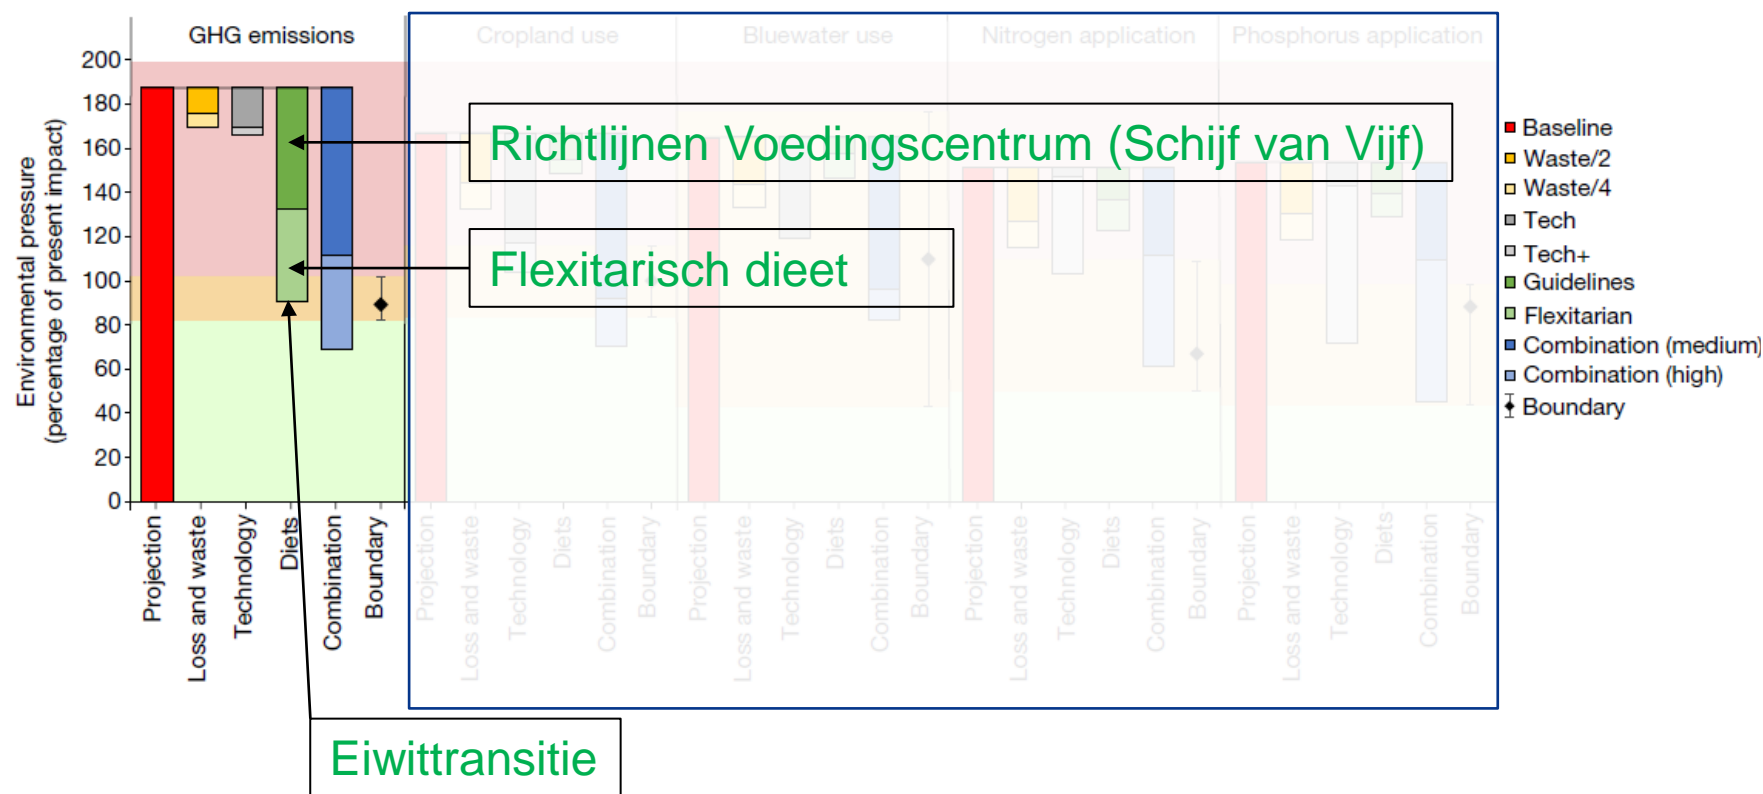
GHG emissions

Cropland use

Bluewater use

Nitrogen application

Phosphorus application

200
180
160
140
120
100
80
60
40
20
0

Environmental pressure (percentage of present impact)

Richtlijnen Voedingscentrum (Schijf van Vijf)

Flexitarisch dieet

Projection
Loss and waste
Technology
Diets
Combination
Boundary

Projection
Loss and waste
Technology
Diets
Combination
Boundary

Projection
Loss and waste
Technology
Diets
Combination
Boundary

Projection
Loss and waste
Technology
Diets
Combination
Boundary

Projection
Loss and waste
Technology
Diets
Combination
Boundary

Baseline
Waste/2
Waste/4
Tech
Tech+
Guidelines
Flexitarian
Combination (medium)
Combination (high)
Boundary

Eiwittransitie